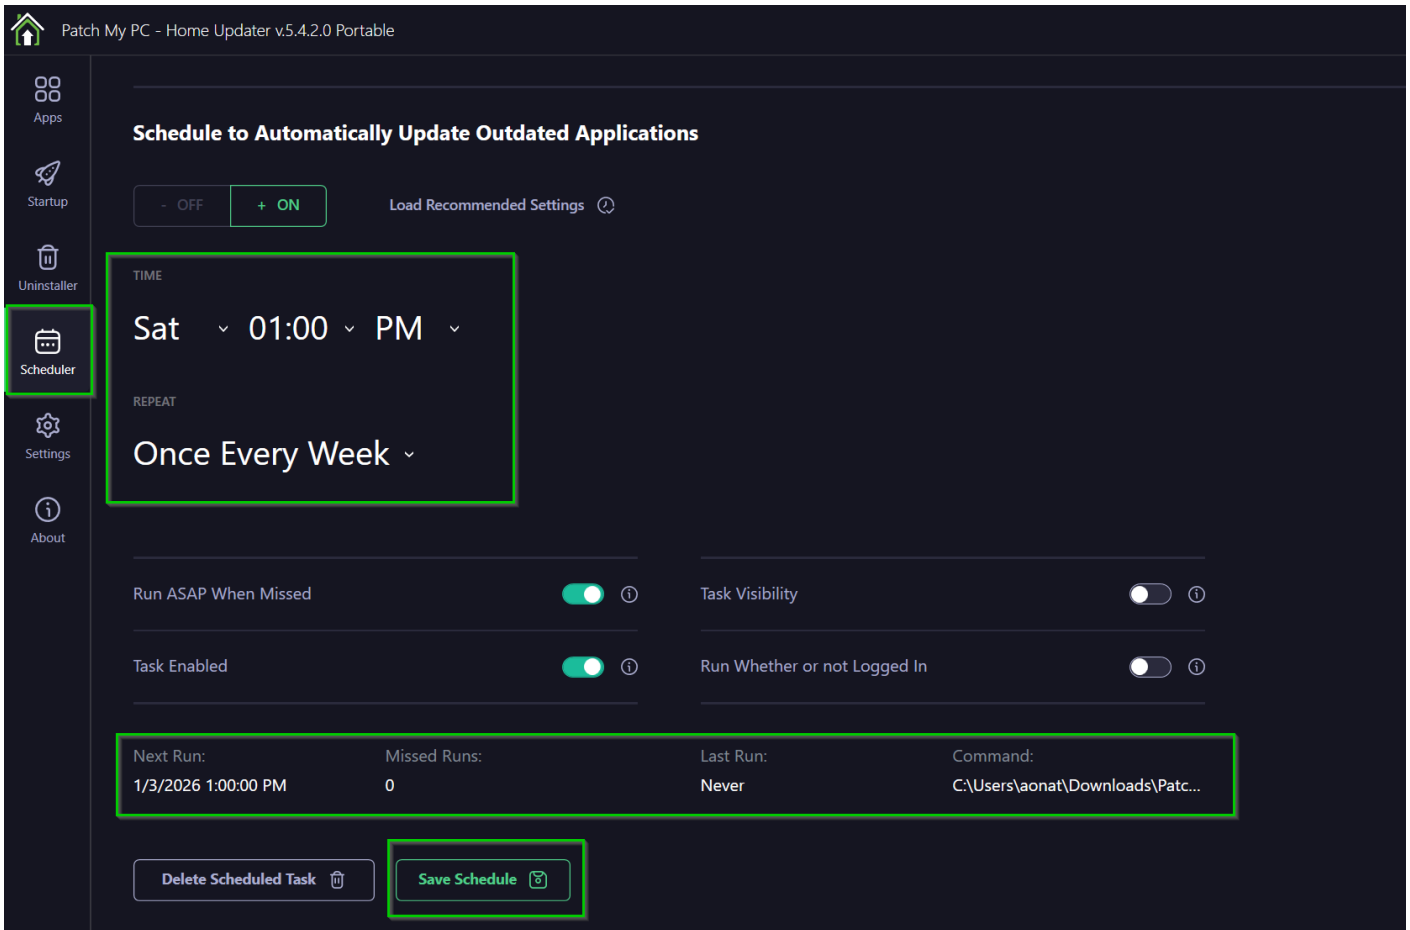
Patch My PC - Home Updater v.5.4.2.0 Portable

Apps

Startup

Uninstaller

Scheduler

Settings

About

Schedule to Automatically Update Outdated Applications

- OFF + ON

Load Recommended Settings

TIME

Sat 01:00 PM

REPEAT

Once Every Week

Run ASAP When Missed

Task Visibility

Task Enabled

Run Whether or not Logged In

| Next Run: | Missed Runs: | Last Run: | Command: |
|---|---|---|---|
| 1/3/2026 1:00:00 PM | 0 | Never | C:\Users\aonat\Downloads\Patc... |

Delete Scheduled Task

Save Schedule